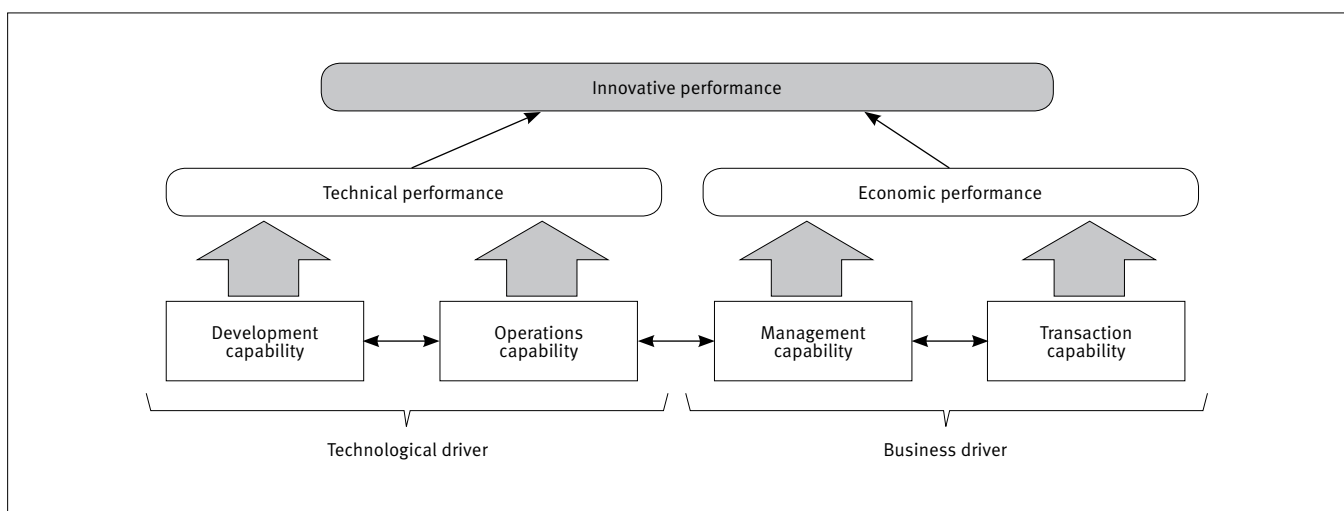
Innovative performance

Technical performance

Economic performance

Development capability

Operations capability

Management capability

Transaction capability

Technological driver

Business driver